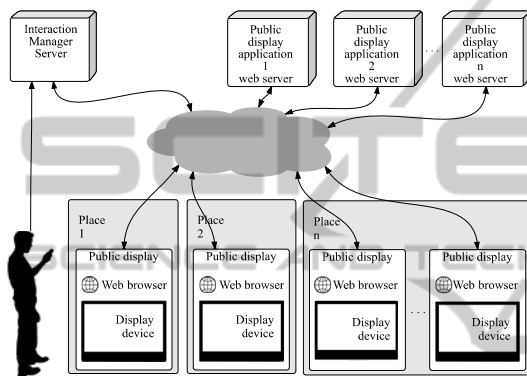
Interaction Manager Server

Public display application 1 web server

Public display application 2 web server

...

Public display application n web server

SCITEPRESS SCIENCE AND TECHNOLOGY

Place 1

Public display

Web browser

Display device

Place 2

Public display

Web browser

Display device

Place n

Public display

Web browser

Display device

...

Public display

Web browser

Display device